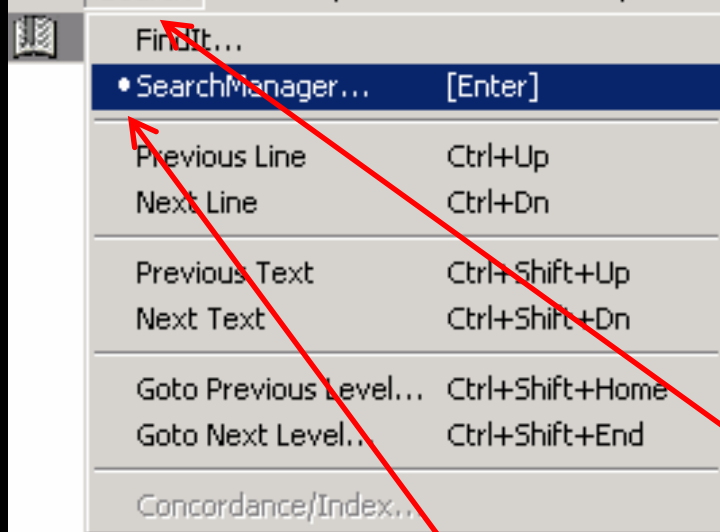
FindIt...
• SearchManager... [Enter]

Previous Line Ctrl+Up
Next Line Ctrl+Dn

Previous Text Ctrl+Shift+Up
Next Text Ctrl+Shift+Dn

Goto Previous Level... Ctrl+Shift+Home
Goto Next Level... Ctrl+Shift+End

Concordance/Index...